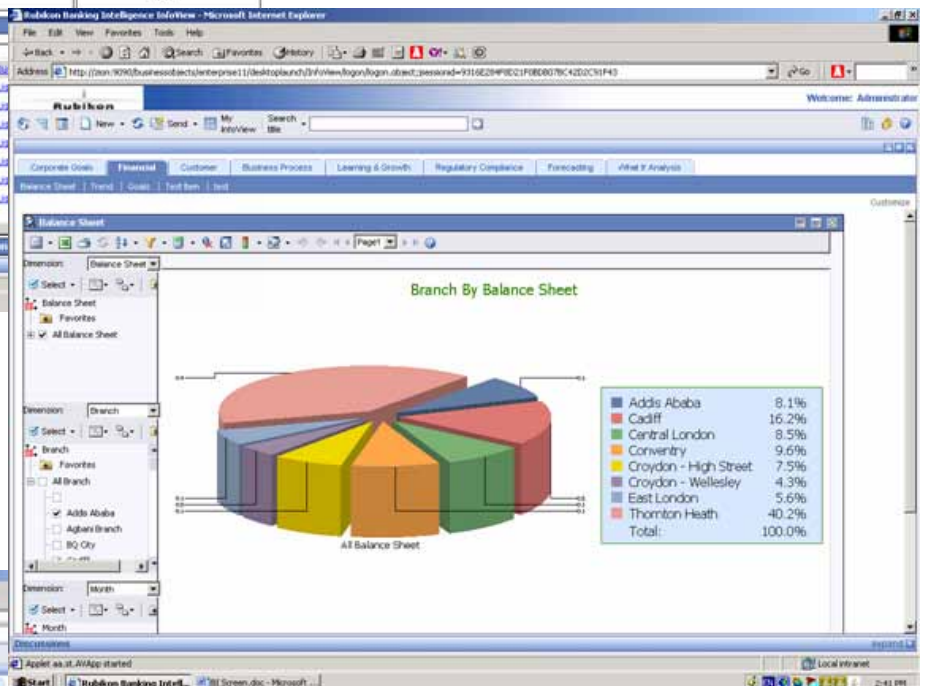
Rubikon Banking Intelligence InfoView - Microsoft Internet Explorer

File Edit View Favorites Tools Help

Back Search Favorites History

Address http://zion:9090/businessobjects/enterprise11/desktoplaunch/InfoView/logon/logon.object;jsessionid=9316E284F8D21F0BDB07BC42D2C91F43 Go

Rubikon

Welcome: Administrator

New Send My InfoView Search title

Corporate Goals | Financial | Customer | Business Process | Learning & Growth | Regulatory Compliance | Forecasting | What If Analysis

Balance Sheet | Trend | Goals | Test Item | test

Customize

Balance Sheet

Page1

Dimension: Balance Sheet

Select

Balance Sheet
Favorites
All Balance Sheet

Dimension: Branch

Select

Branch
Favorites
All Branch
Addis Ababa
Agbani Branch
BQ City

Dimension: Month

Select

Month

Branch By Balance Sheet

All Balance Sheet

| | |
|---|---|
| Addis Ababa | 8.1% |
| Cadiff | 16.2% |
| Central London | 8.5% |
| Conventry | 9.6% |
| Croydon - High Street | 7.5% |
| Croydon - Wellesley | 4.3% |
| East London | 5.6% |
| Thornton Heath | 40.2% |
| Total: | 100.0% |

Discussions

Applet aa.st.AVApp started

Local intranet

Start | Rubikon Banking Intell... | BI Screen.doc - Microsoft ...

2:41 PM